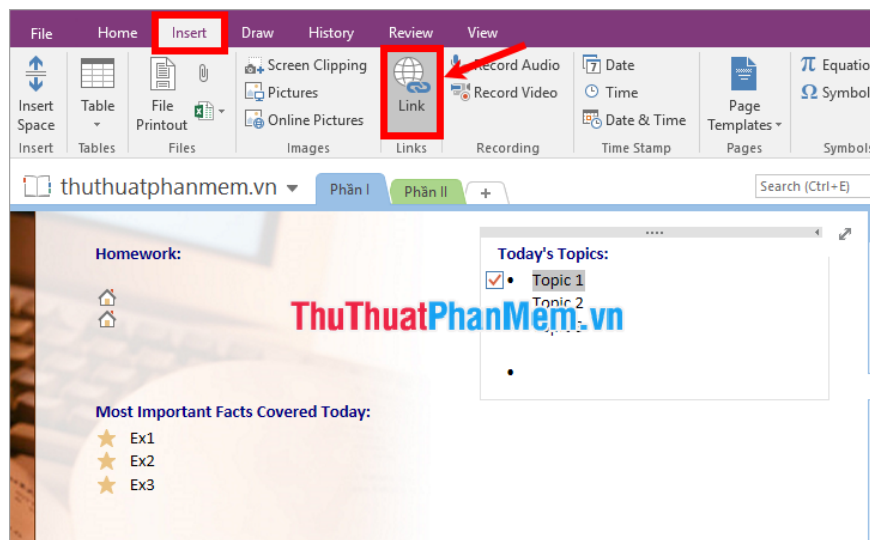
File Home Insert Draw History Review View

Insert Space
Insert

Table
Tables

File Printout
Files

Screen Clipping
Pictures
Online Pictures
Images

Link
Links

Record Audio
Record Video
Recording

Date
Time
Date & Time
Time Stamp

Page Templates
Pages

Equatio
Symbol
Symbols

thuthuatphanmem.vn

Phần I
Phần II
+

Search (Ctrl+E)

Homework:

Today's Topics:
Topic 1
Topic 2
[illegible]

ThuThuatPhanMem.vn

Most Important Facts Covered Today:
Ex1
Ex2
Ex3